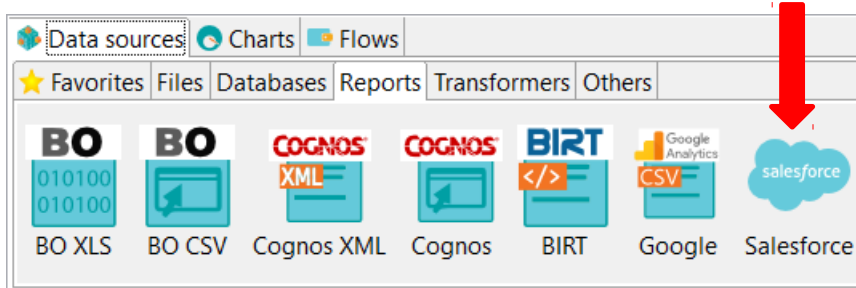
Data sources Charts Flows

Favorites Files Databases Reports Transformers Others

BO
010100
010100
BO XLS

BO
BO CSV

COGNOS
XML
Cognos XML

COGNOS
Cognos

BIRT
</>
BIRT

Google Analytics
CSV
Google

salesforce
Salesforce